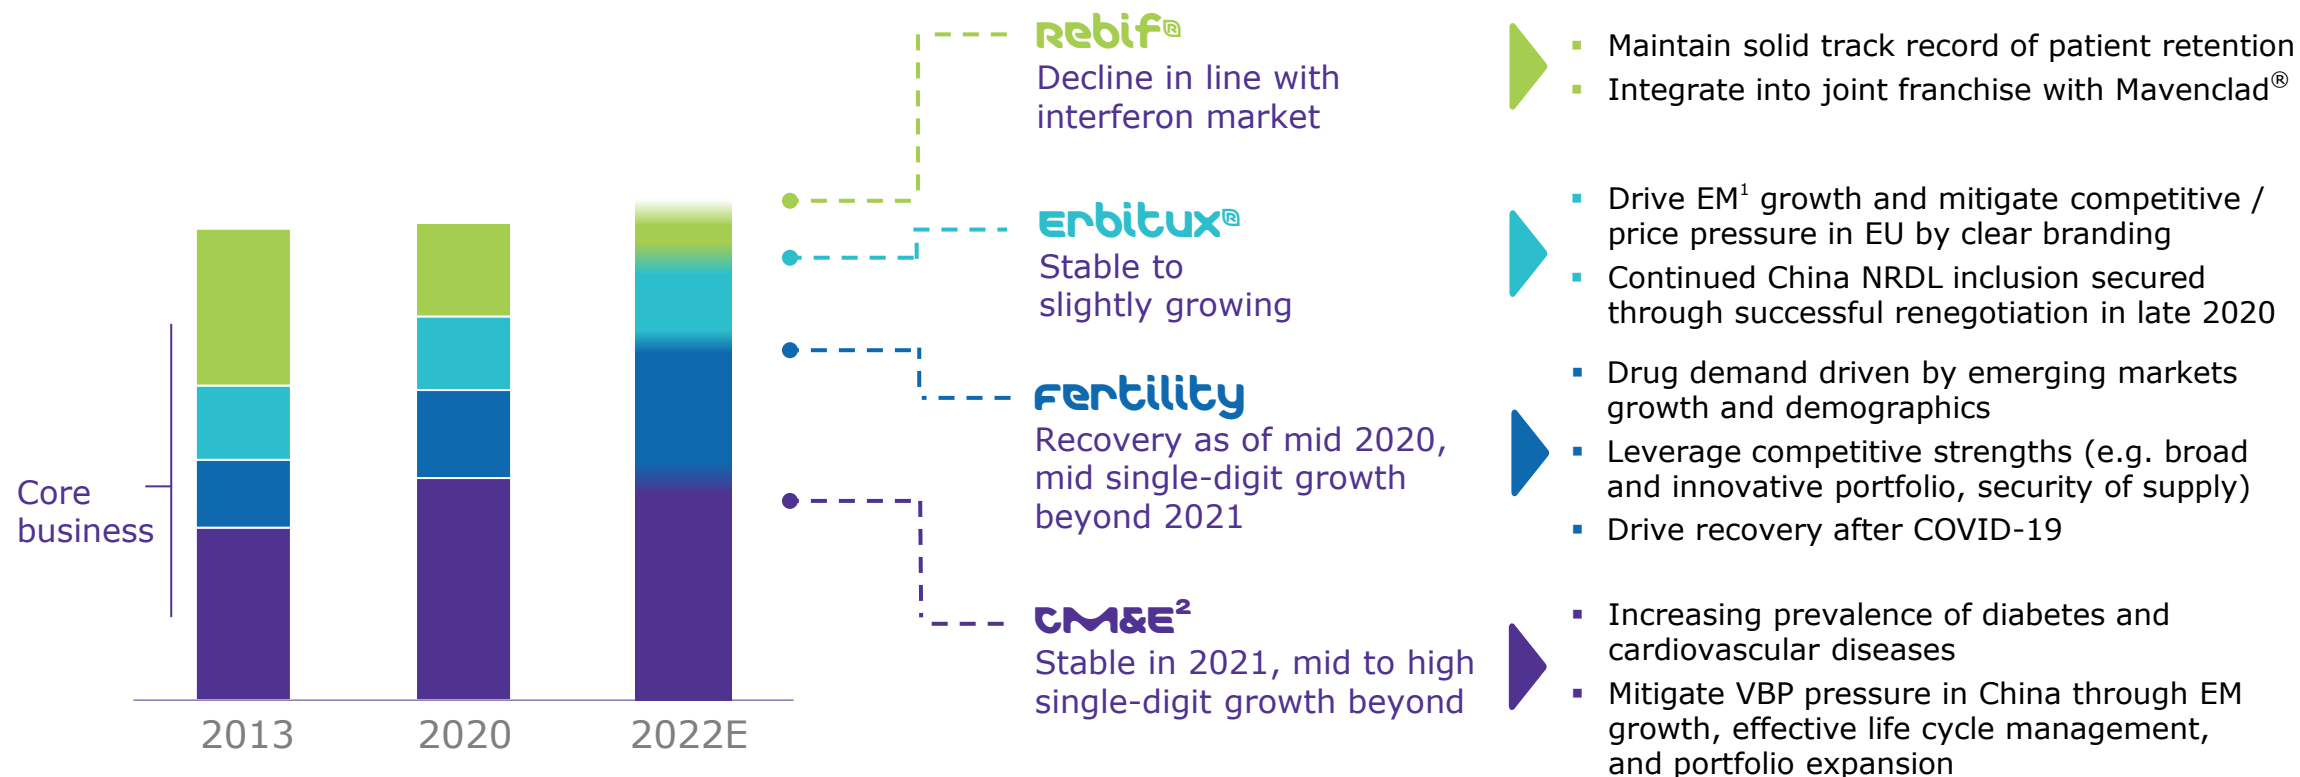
Core business

2013
2020
2022E

Rebif®
Decline in line with interferon market

- Maintain solid track record of patient retention
- Integrate into joint franchise with Mavenclad®

Erbitux®
Stable to slightly growing

- Drive EM$^1$ growth and mitigate competitive / price pressure in EU by clear branding
- Continued China NRDL inclusion secured through successful renegotiation in late 2020

Fertility
Recovery as of mid 2020, mid single-digit growth beyond 2021

- Drug demand driven by emerging markets growth and demographics
- Leverage competitive strengths (e.g. broad and innovative portfolio, security of supply)
- Drive recovery after COVID-19

CM&E$^2$
Stable in 2021, mid to high single-digit growth beyond

- Increasing prevalence of diabetes and cardiovascular diseases
- Mitigate VBP pressure in China through EM growth, effective life cycle management, and portfolio expansion